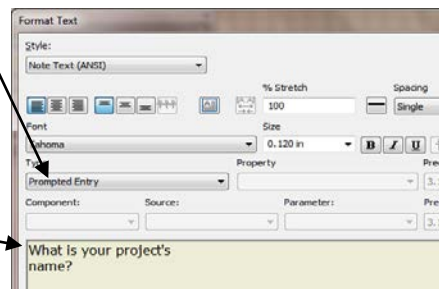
Format Text

Style:

Note Text (ANSI)

% Stretch

Spacing

100

Single

Font

Size

Tahoma

0.120 in

B I U

Type

Property

Pre

Prompted Entry

3.

Component:

Source:

Parameter:

Pre

3.

What is your project's name?